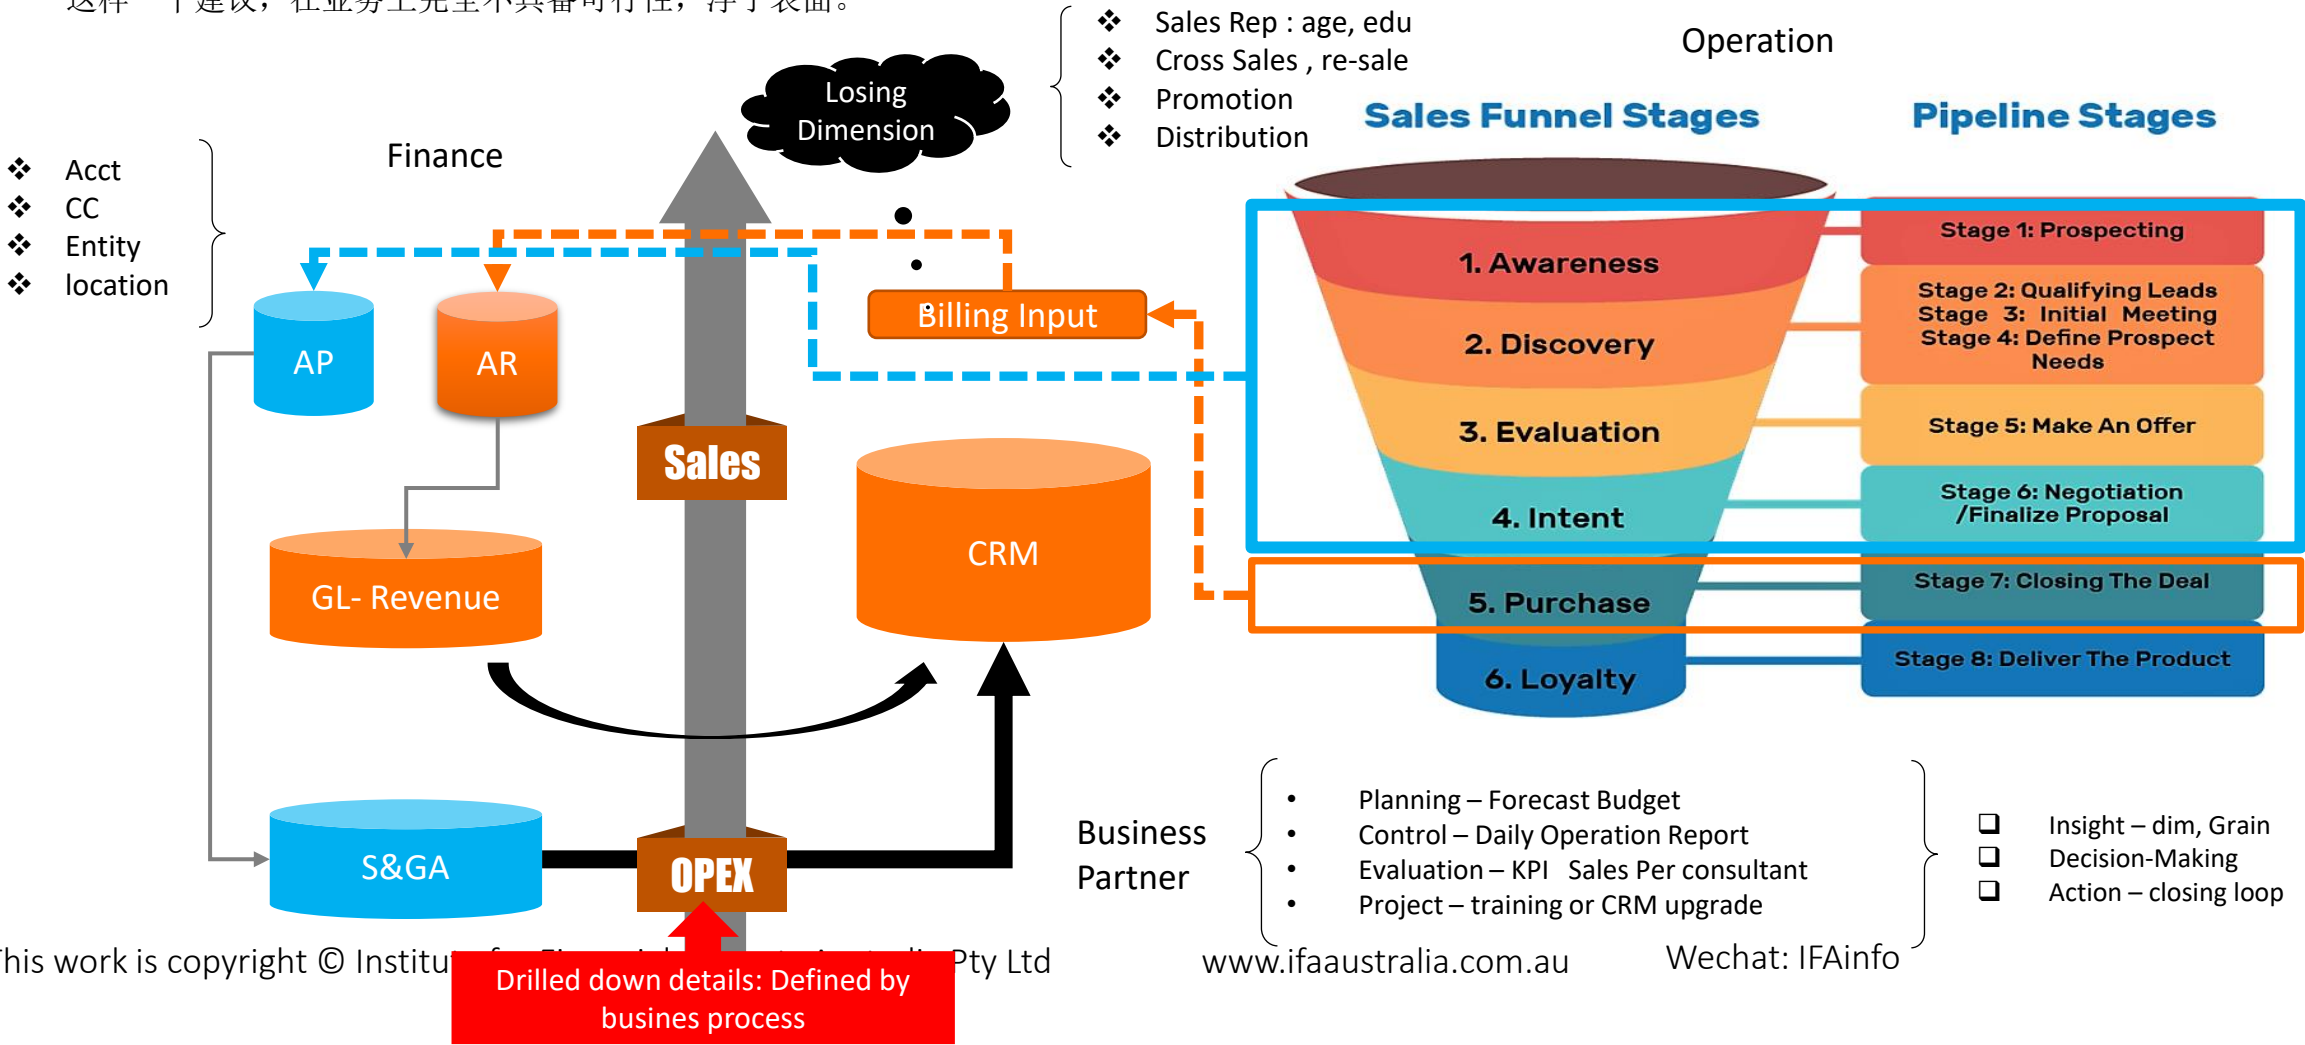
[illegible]

Sales Rep : age, edu
Cross Sales , re-sale
Promotion
Distribution

Operation

Losing Dimension

Finance

Acct
CC
Entity
location

Sales Funnel Stages

Pipeline Stages

AP

AR

Billing Input

Sales

CRM

GL- Revenue

1. Awareness
2. Discovery
3. Evaluation
4. Intent
5. Purchase
6. Loyalty

Stage 1: Prospecting
Stage 2: Qualifying Leads
Stage 3: Initial Meeting
Stage 4: Define Prospect Needs
Stage 5: Make An Offer
Stage 6: Negotiation /Finalize Proposal
Stage 7: Closing The Deal
Stage 8: Deliver The Product

S&GA

OPEX

Business Partner

Planning – Forecast Budget
Control – Daily Operation Report
Evaluation – KPI Sales Per consultant
Project – training or CRM upgrade

Insight – dim, Grain
Decision-Making
Action – closing loop

his work is copyright © Institu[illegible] Pty Ltd

Drilled down details: Defined by busines process

www.ifaaustralia.com.au

Wechat: IFAinfo